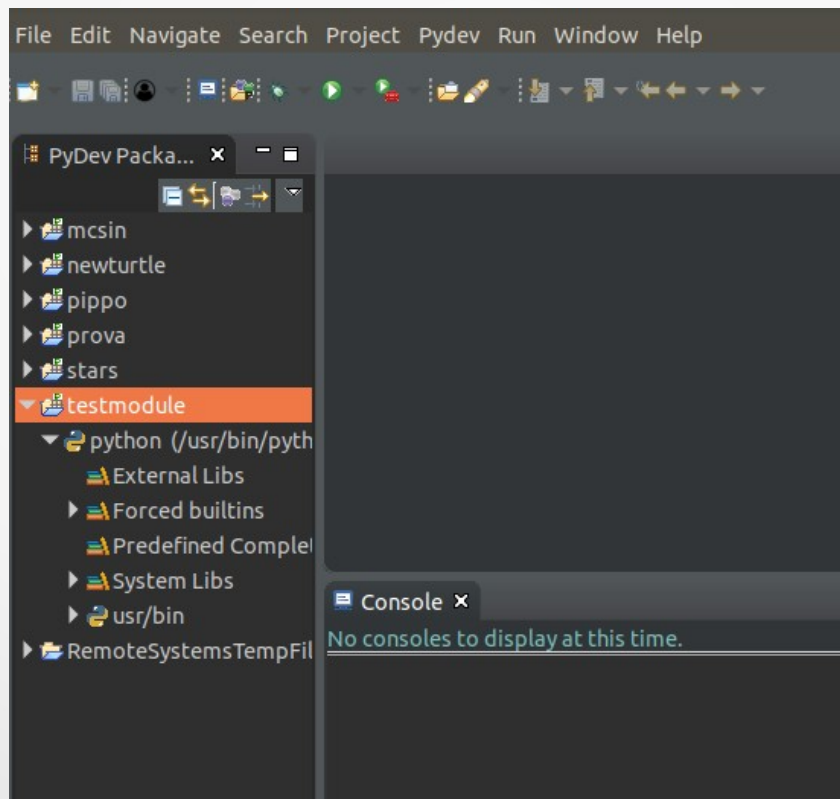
File Edit Navigate Search Project Pydev Run Window Help

PyDev Packa... ×

mcsin
newturtle
pippo
prova
stars
testmodule
python (/usr/bin/pyth
External Libs
Forced builtins
Predefined Complet
System Libs
usr/bin
RemoteSystemsTempFil

Console ×
No consoles to display at this time.